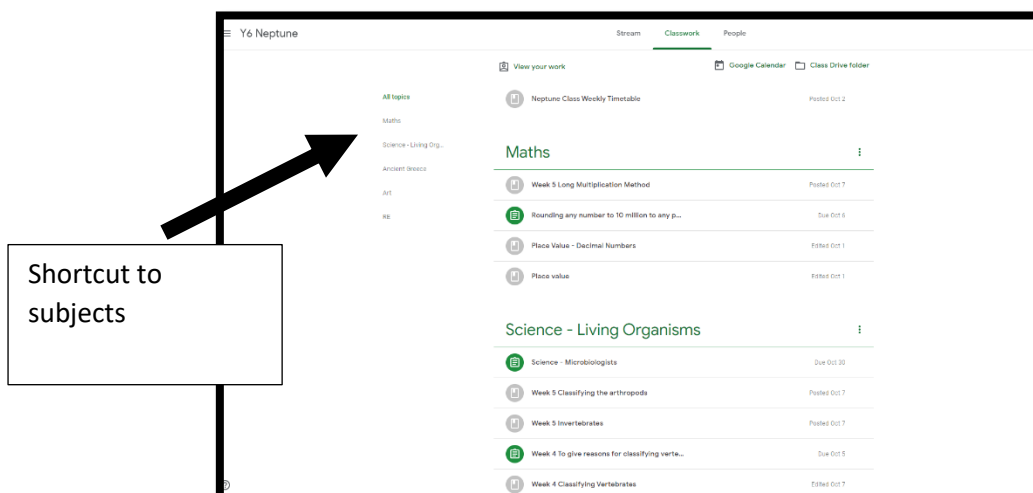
Y6 Neptune

Stream Classwork People

View your work

Google Calendar Class Drive folder

All topics

Maths

Science - Living Org...

Ancient Greeks

Art

RE

Neptune Class Weekly Timetable Posted Oct 2

Maths

Week 5 Long Multiplication Method Posted Oct 7

Rounding any number to 10 million to any p... Due Oct 6

Place Value - Decimal Numbers Edited Oct 1

Place value Edited Oct 1

Science - Living Organisms

Science - Microbiologists Due Oct 30

Week 5 Classifying the arthropods Posted Oct 7

Week 5 Invertebrates Posted Oct 7

Week 4 To give reasons for classifying verte... Due Oct 5

Week 4 Classifying Vertebrates Edited Oct 7

Shortcut to subjects